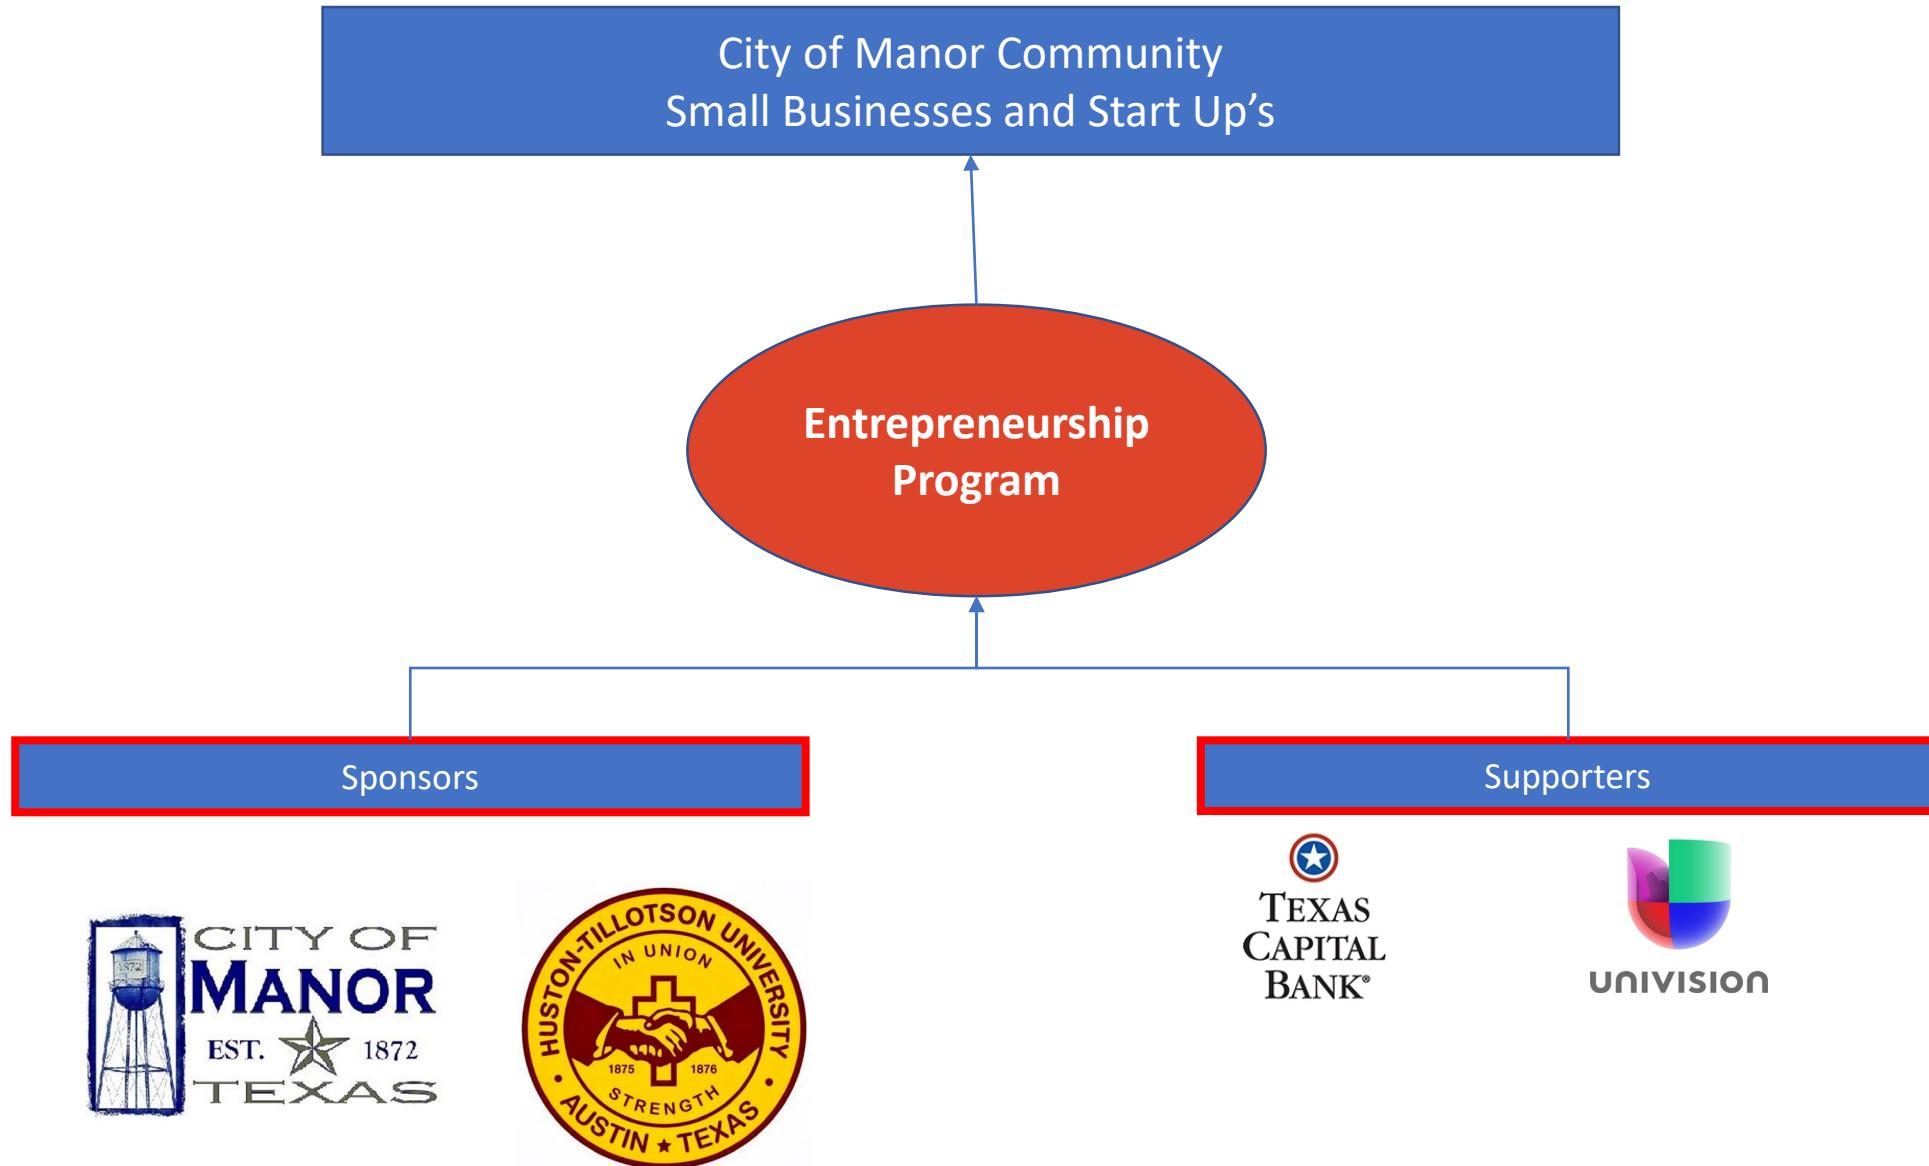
City of Manor Community
Small Businesses and Start Up's

Entrepreneurship Program

Sponsors

Supporters

1872
CITY OF
MANOR
EST. 1872
TEXAS

HUSTON-TILLOTSON UNIVERSITY
IN UNION
1875 1876
STRENGTH
AUSTIN ★ TEXAS

TEXAS CAPITAL BANK®

UNIVISION